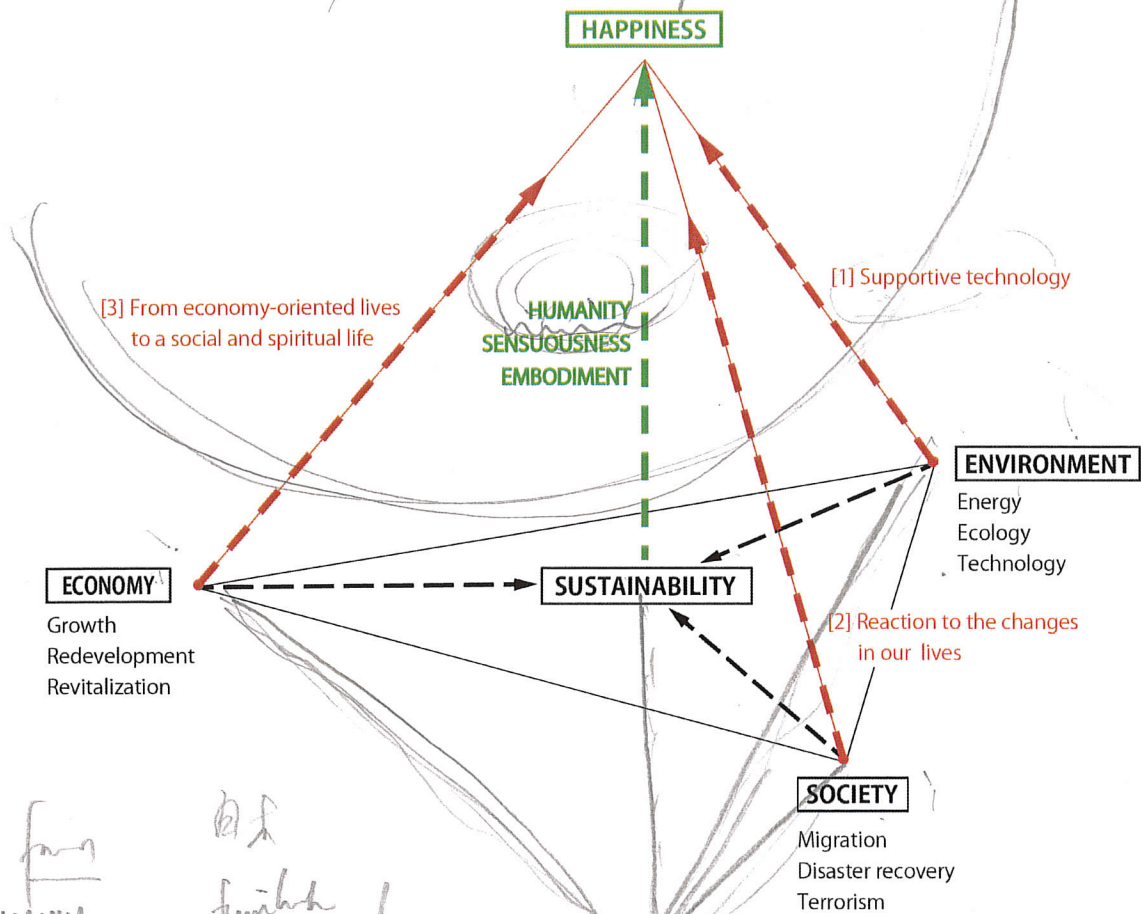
HAPPINESS

[3] From economy-oriented lives to a social and spiritual life

HUMANITY
SENSUOUSNESS
EMBODIMENT

[1] Supportive technology

ENVIRONMENT
Energy
Ecology
Technology

ECONOMY
Growth
Redevelopment
Revitalization

SUSTAINABILITY

[2] Reaction to the changes in our lives

SOCIETY
Migration
Disaster recovery
Terrorism

form
自然
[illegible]